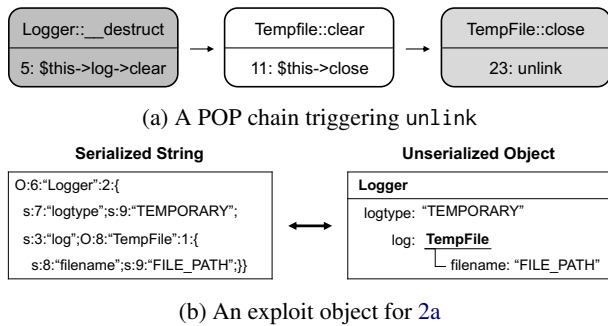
Logger::__destruct
5: $this->log->clear

Tempfile::clear
11: $this->close

TempFile::close
23: unlink

(a) A POP chain triggering unlink

Serialized String

O:6:“Logger”:2:{
s:7:“logtype”;s:9:“TEMPORARY”;
s:3:“log”;O:8:“TempFile”:1:{
s:8:“filename”;s:9:“FILE_PATH”;}}

Unserialized Object

Logger
logtype: “TEMPORARY”
log: TempFile
filename: “FILE_PATH”

(b) An exploit object for 2a